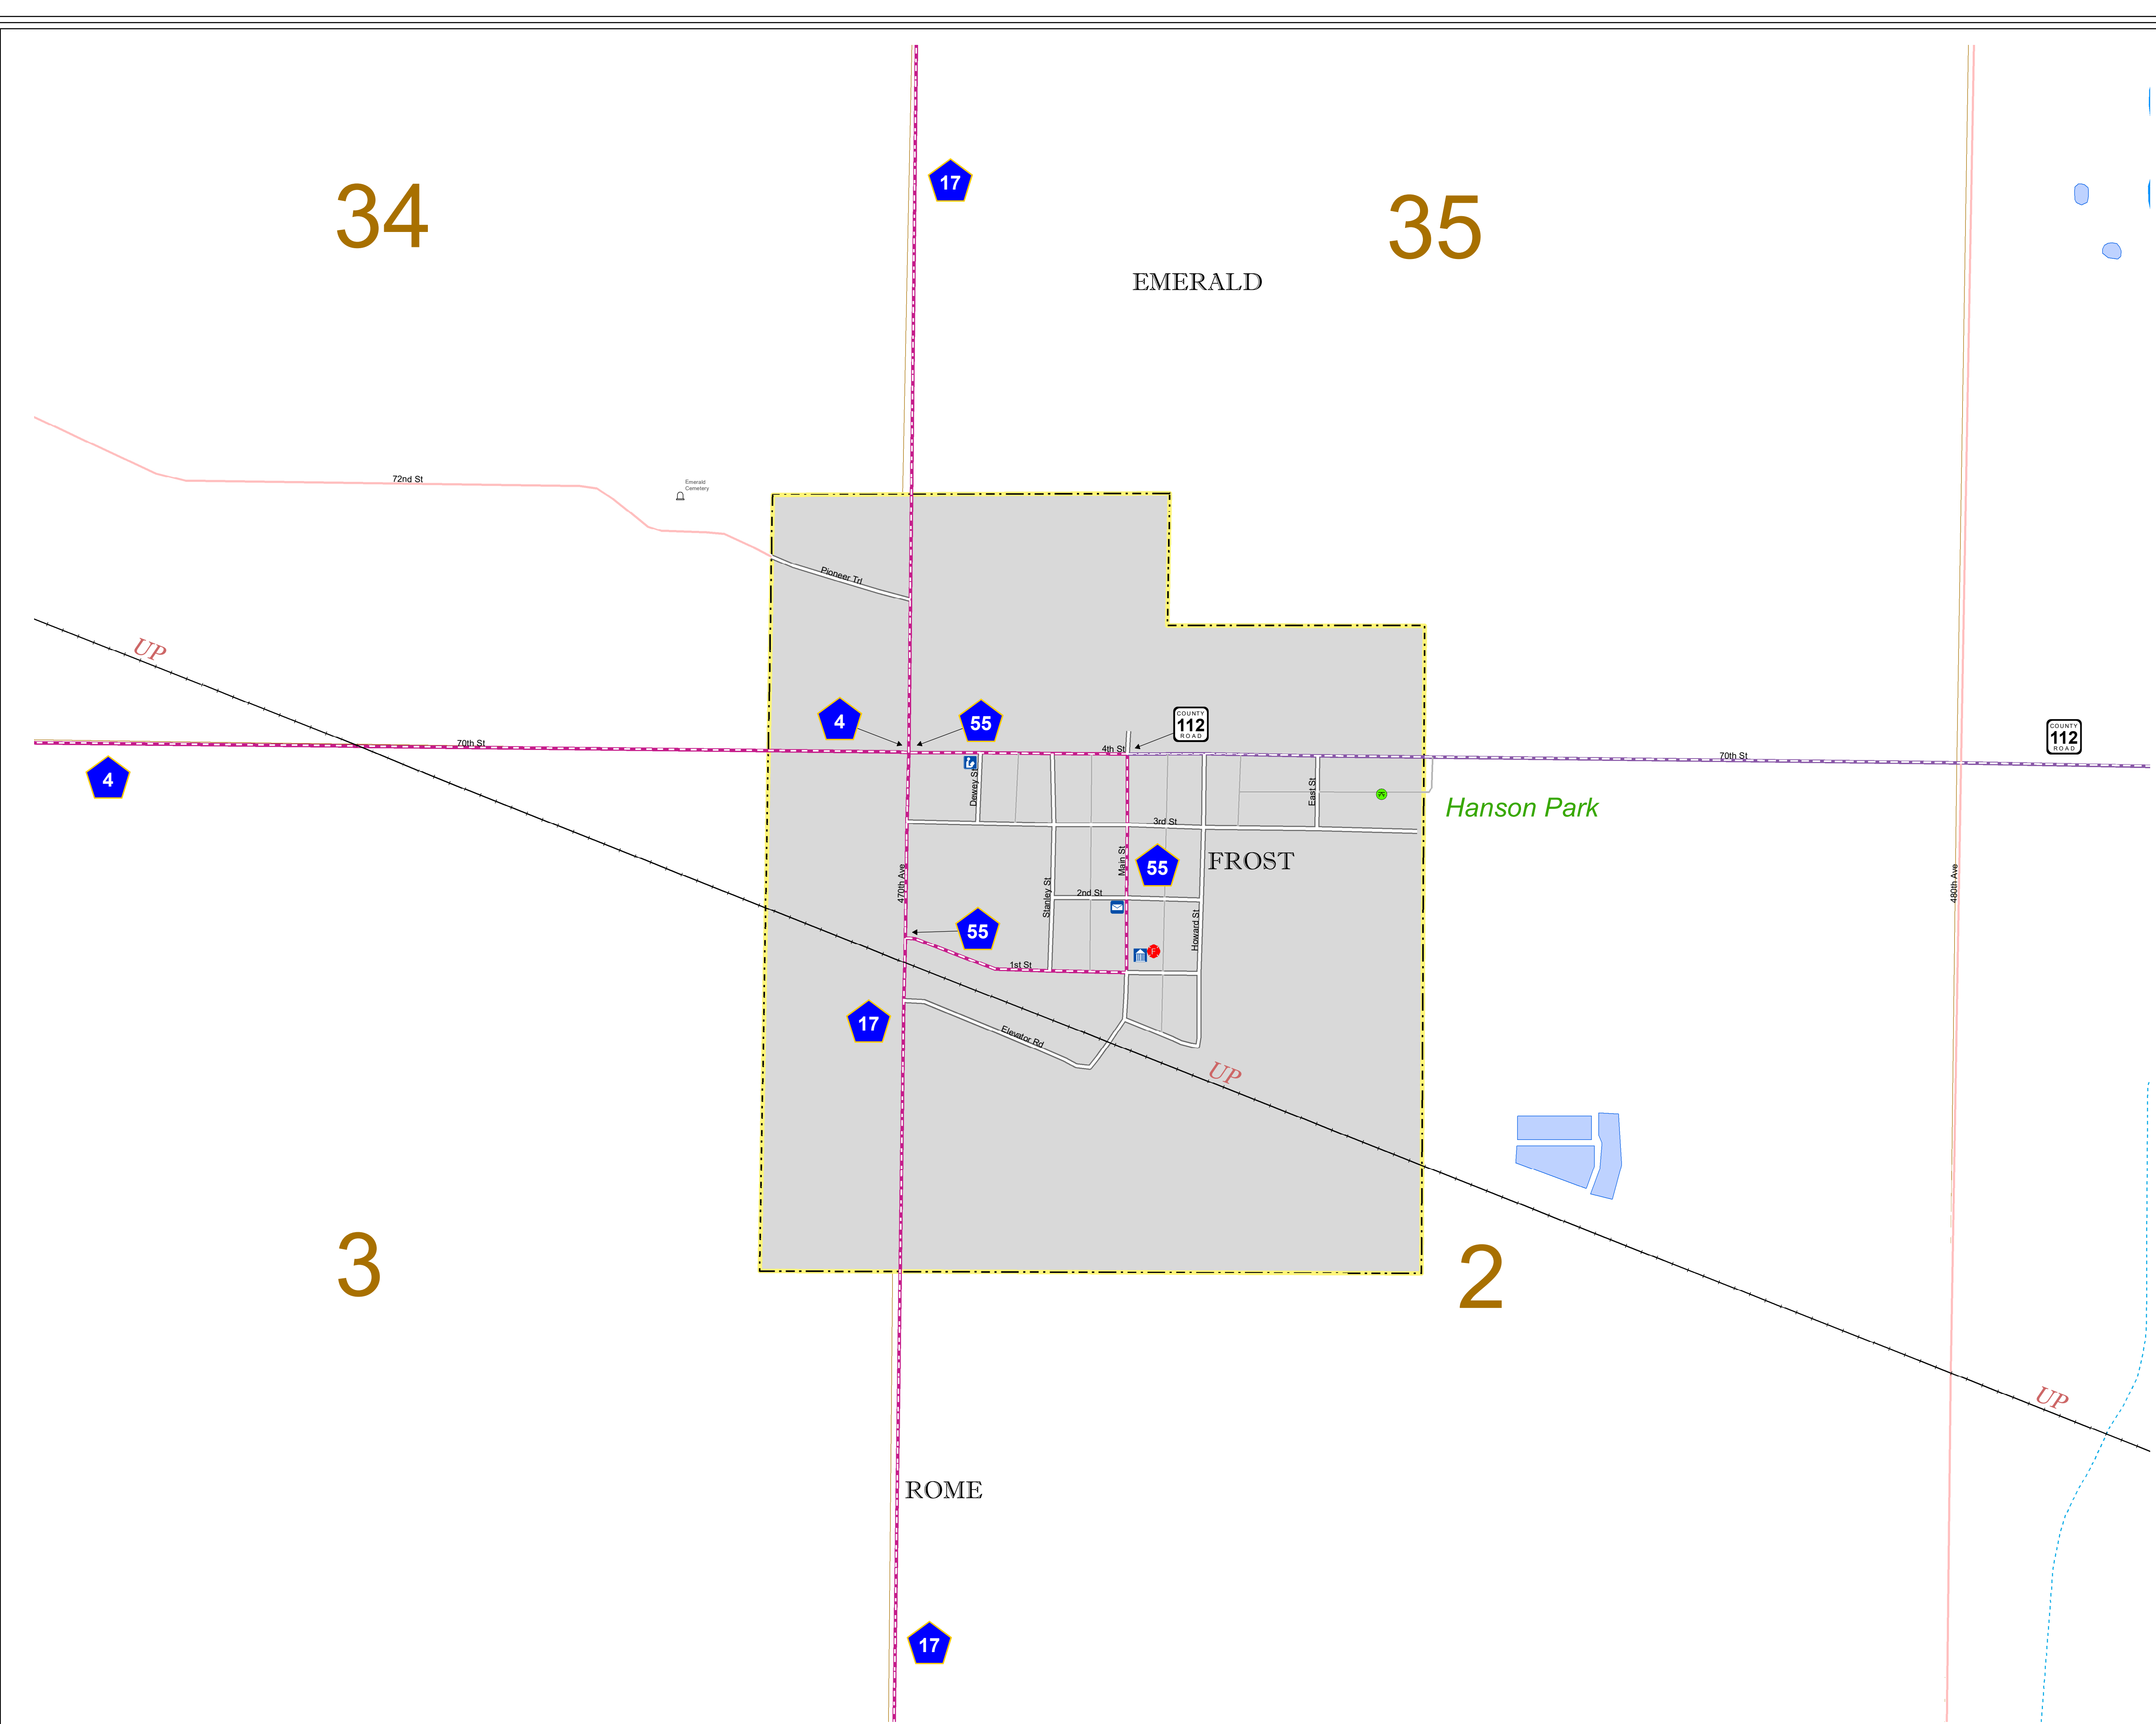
17

34

35

EMERALD

72nd St

Emerald Cemetery

Pioneer Trl

UP

4

55

COUNTY 112 ROAD

70th St

4th St

70th St

COUNTY 112 ROAD

4

Dewey St

East St

Hanson Park

3rd St

Main St

55

FROST

470th Ave

Stanley St

2nd St

480th Ave

55

Howard St

1st St

17

Elevator Rd

UP

3

2

UP

ROME

17